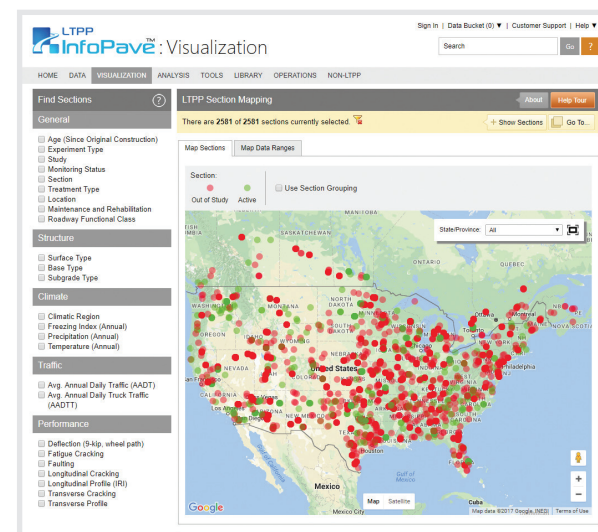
LTPP InfoPave™ : Visualization

Sign In | Data Bucket (0) ▼ | Customer Support | Help ▼

Search Go ?

HOME DATA VISUALIZATION ANALYSIS TOOLS LIBRARY OPERATIONS NON-LTPP

Find Sections ?

General
Age (Since Original Construction)
Experiment Type
Study
Monitoring Status
Section
Treatment Type
Location
Maintenance and Rehabilitation
Roadway Functional Class

Structure
Surface Type
Base Type
Subgrade Type

Climate
Climatic Region
Freezing Index (Annual)
Precipitation (Annual)
Temperature (Annual)

Traffic
Avg. Annual Daily Traffic (AADT)
Avg. Annual Daily Truck Traffic (AADTT)

Performance
Deflection (9-kip, wheel path)
Fatigue Cracking
Faulting
Longitudinal Cracking
Longitudinal Profile (IRI)
Transverse Cracking
Transverse Profile

LTPP Section Mapping

About Help Tour

There are 2581 of 2581 sections currently selected.

+ Show Sections Go To...

Map Sections Map Data Ranges

Section:
Out of Study Active

Use Section Grouping

State/Province: All

MANITOBA
QUEBEC
NORTH DAKOTA
MINNESOTA
OREGON
Toronto
Montreal
NOVA SCOTIA
NEVADA
United States
Philadelphia
CALIFORNIA
Los Angeles
San Diego
NEW MEXICO
Houston
Gulf of Mexico
Mexico
Cuba
Mexico City

Map Satellite

Google
Map data ©2017 Google, INEGI Terms of Use